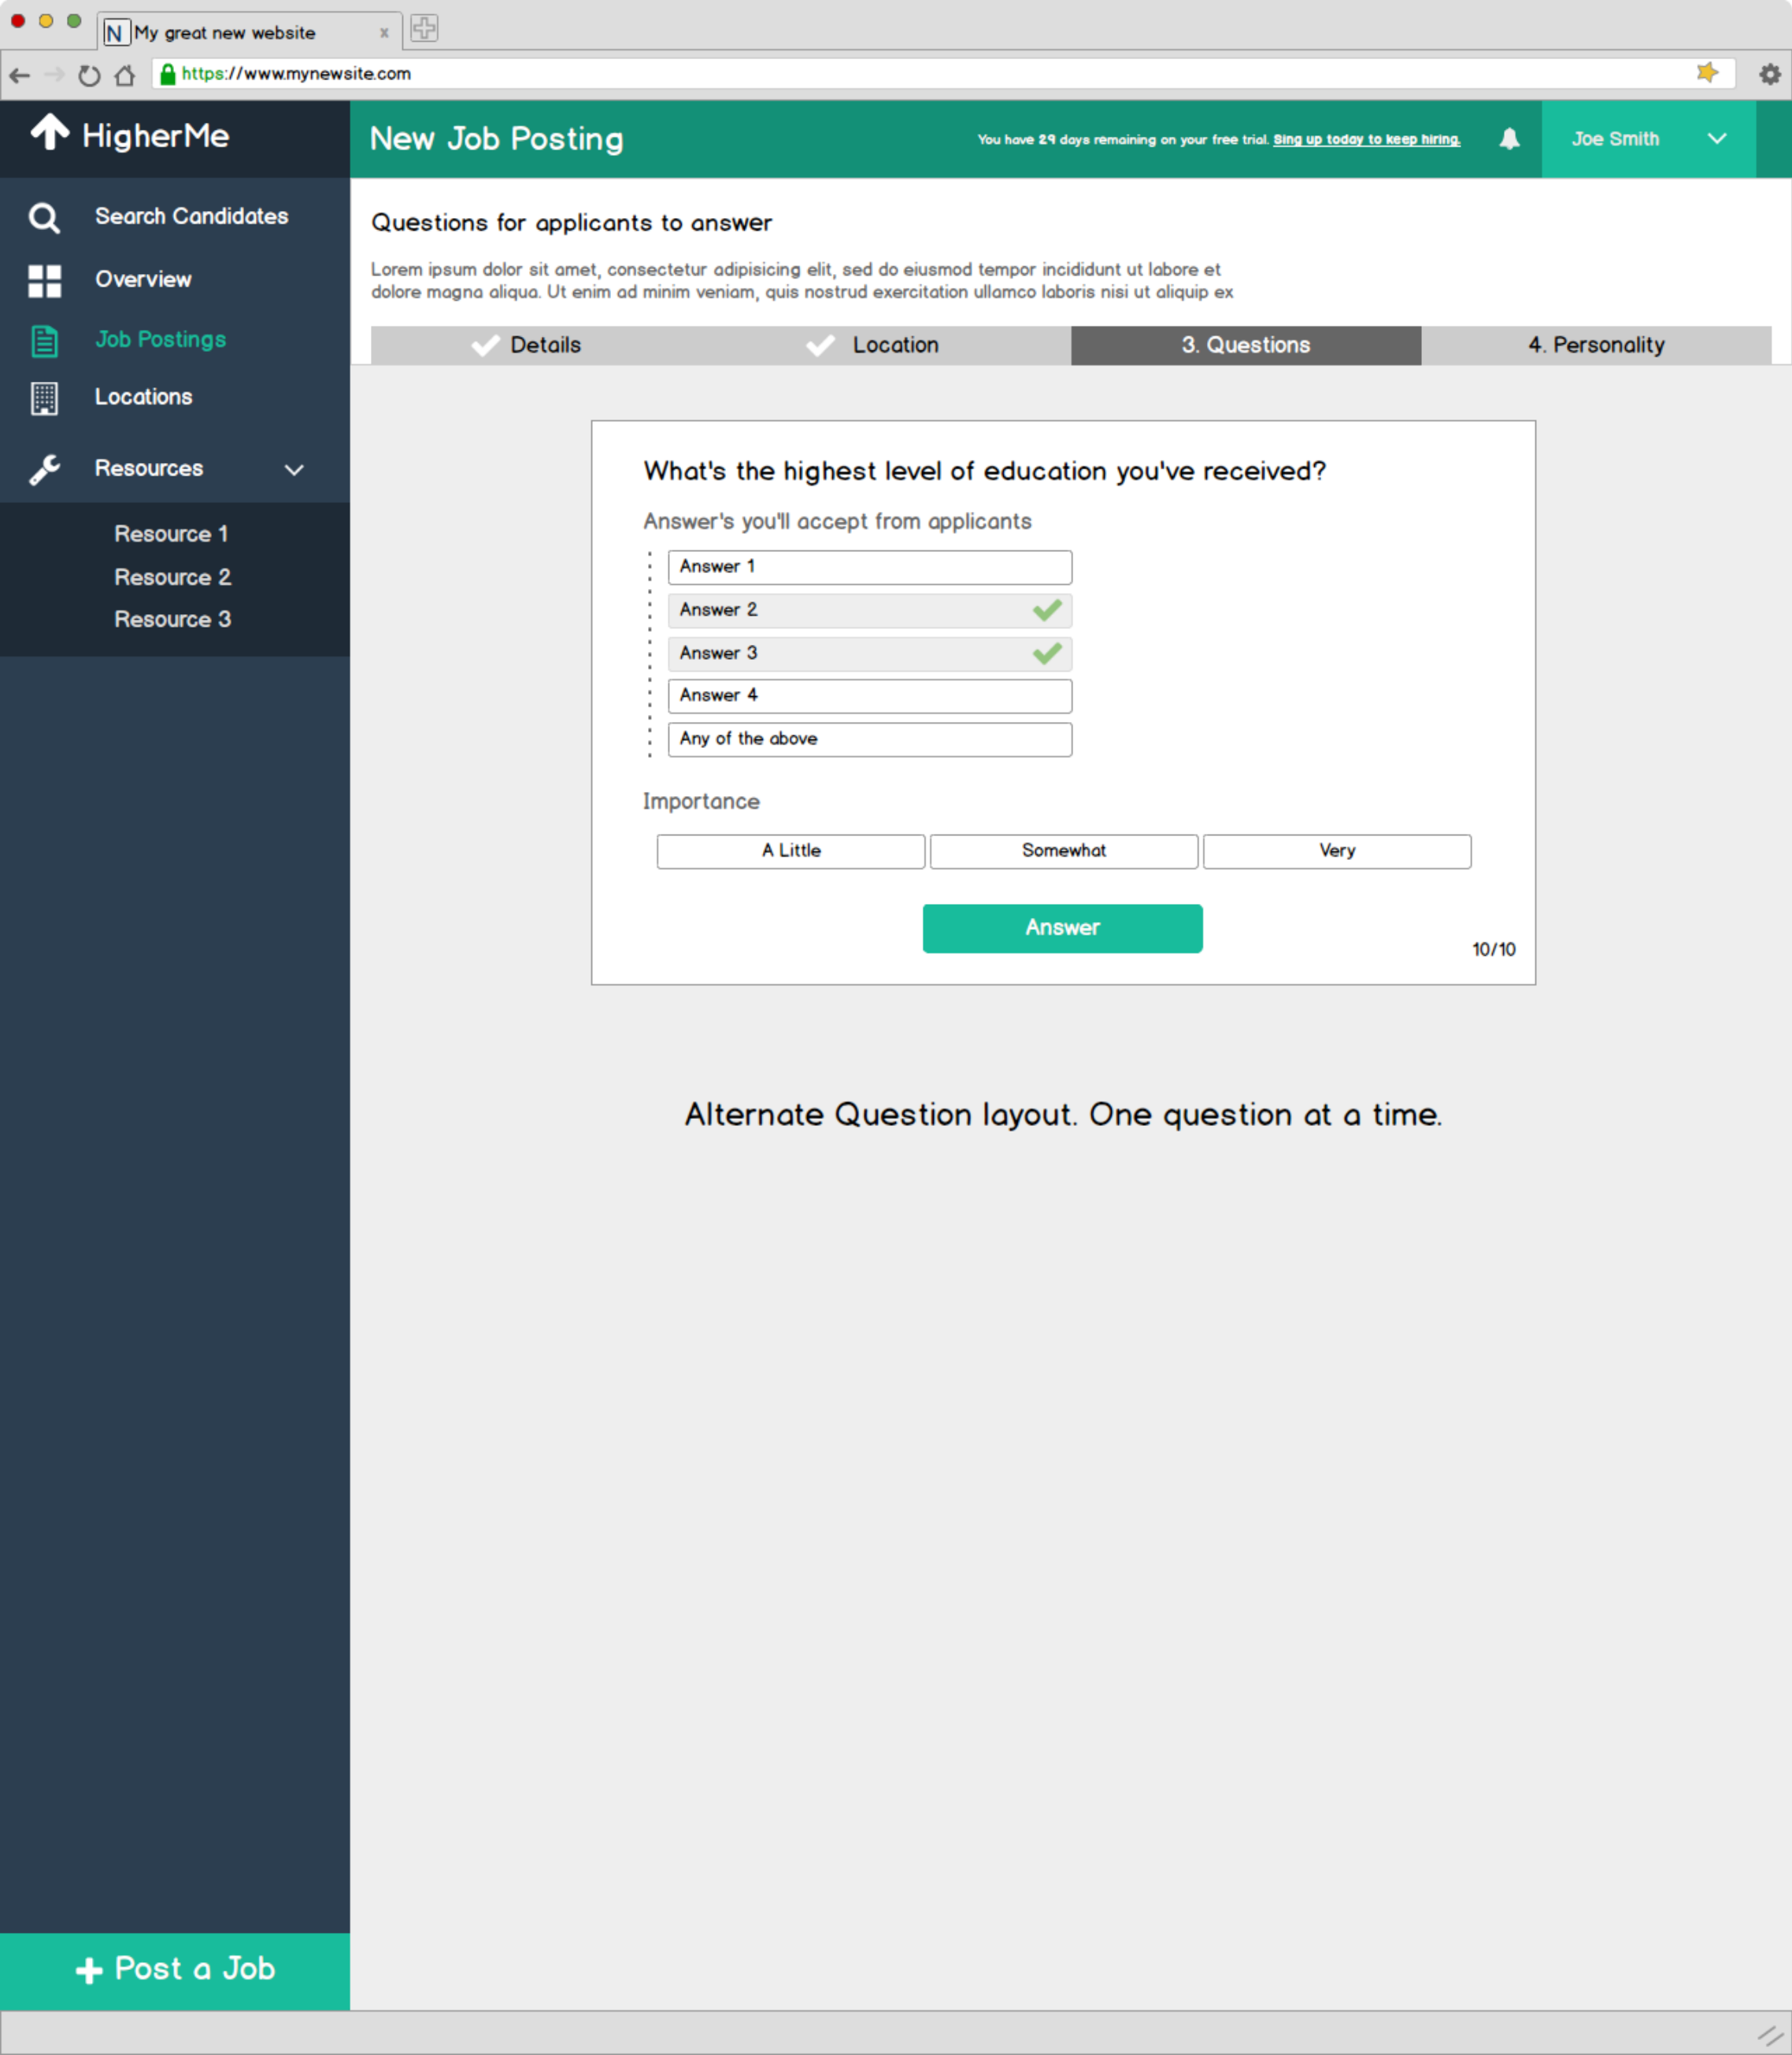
N My great new website ×

https://www.mynewsite.com

HigherMe

New Job Posting

You have 29 days remaining on your free trial. Sing up today to keep hiring.

Joe Smith

Search Candidates

Overview

Job Postings

Locations

Resources

Resource 1

Resource 2

Resource 3

+ Post a Job

Questions for applicants to answer

Lorem ipsum dolor sit amet, consectetur adipisicing elit, sed do eiusmod tempor incididunt ut labore et dolore magna aliqua. Ut enim ad minim veniam, quis nostrud exercitation ullamco laboris nisi ut aliquip ex

| Details | Location | 3. Questions | 4. Personality |
|---|---|---|---|

What's the highest level of education you've received?

Answer's you'll accept from applicants

Answer 1

Answer 2

Answer 3

Answer 4

Any of the above

Importance

A Little

Somewhat

Very

Answer

10/10

Alternate Question layout. One question at a time.